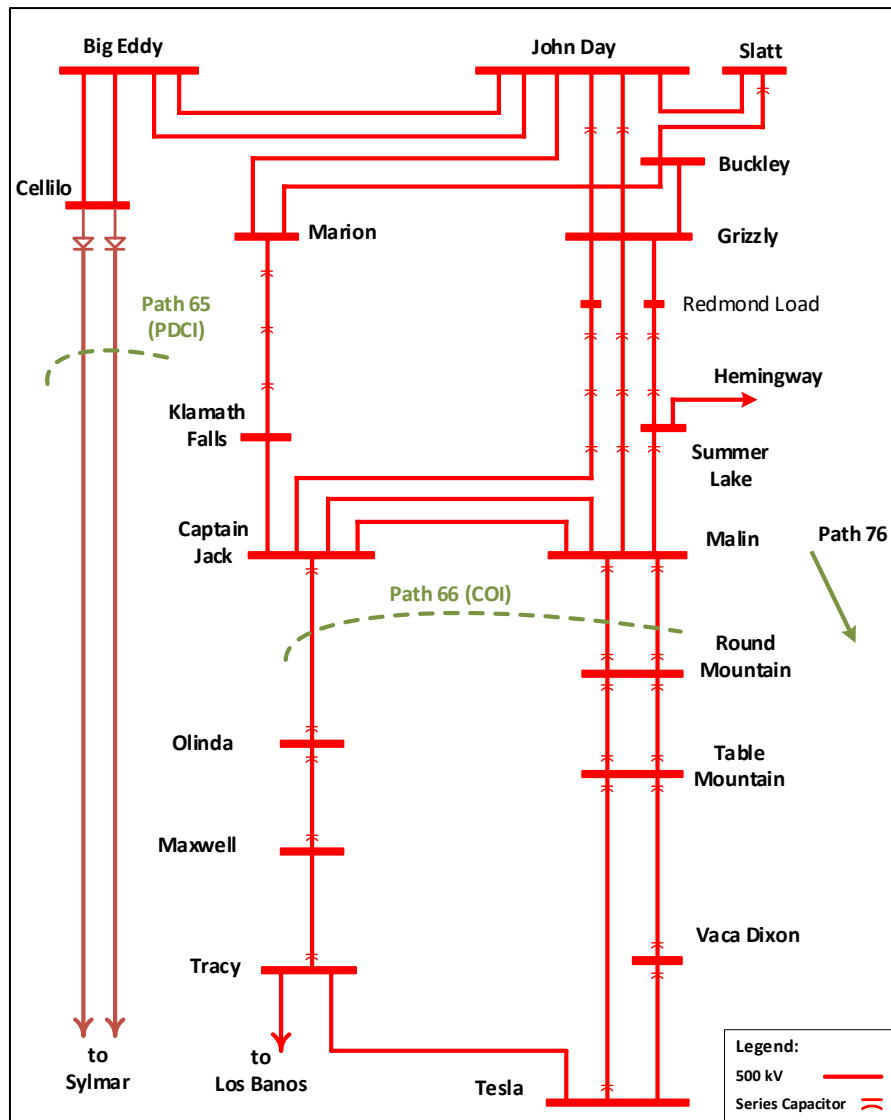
Big Eddy
John Day
Slatt
Buckley
Cellilo
Marion
Grizzly
Path 65
(PDCI)
Redmond Load
Hemingway
Klamath
Falls
Summer
Lake
Captain
Jack
Malin
Path 76
Path 66 (COI)
Round
Mountain
Olinda
Table
Mountain
Maxwell
Vaca Dixon
Tracy
to
Sylmar
to
Los Banos
Tesla
Legend:
500 kV
Series Capacitor